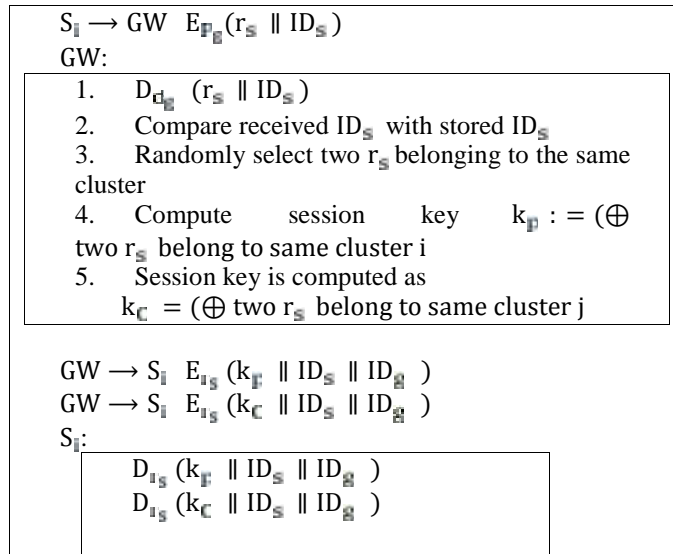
$S_i \longrightarrow GW \ \ E_{P_g}(r_s \parallel ID_s)$

GW:

1. $D_{d_g} \ (r_s \parallel ID_s)$
2. Compare received $ID_s$ with stored $ID_s$
3. Randomly select two $r_s$ belonging to the same cluster
4. Compute session key $k_p := (\oplus$ two $r_s$ belong to same cluster i
5. Session key is computed as $k_C = (\oplus$ two $r_s$ belong to same cluster j

$GW \longrightarrow S_i \ \ E_{I_s}(k_F \parallel ID_s \parallel ID_g)$

$GW \longrightarrow S_i \ \ E_{I_s}(k_C \parallel ID_s \parallel ID_g)$

$S_i$:

$D_{I_s}(k_F \parallel ID_s \parallel ID_g)$

$D_{I_s}(k_C \parallel ID_s \parallel ID_g)$